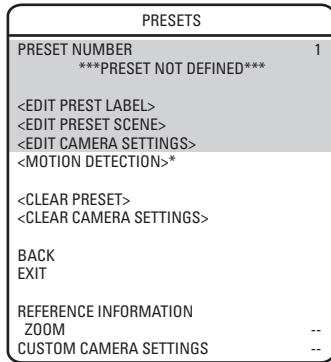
PRESETS

PRESET NUMBER 1
***PRESET NOT DEFINED***

<EDIT PREST LABEL>
<EDIT PRESET SCENE>
<EDIT CAMERA SETTINGS>
<MOTION DETECTION>*

<CLEAR PRESET>
<CLEAR CAMERA SETTINGS>

BACK
EXIT

REFERENCE INFORMATION
ZOOM --
CUSTOM CAMERA SETTINGS --